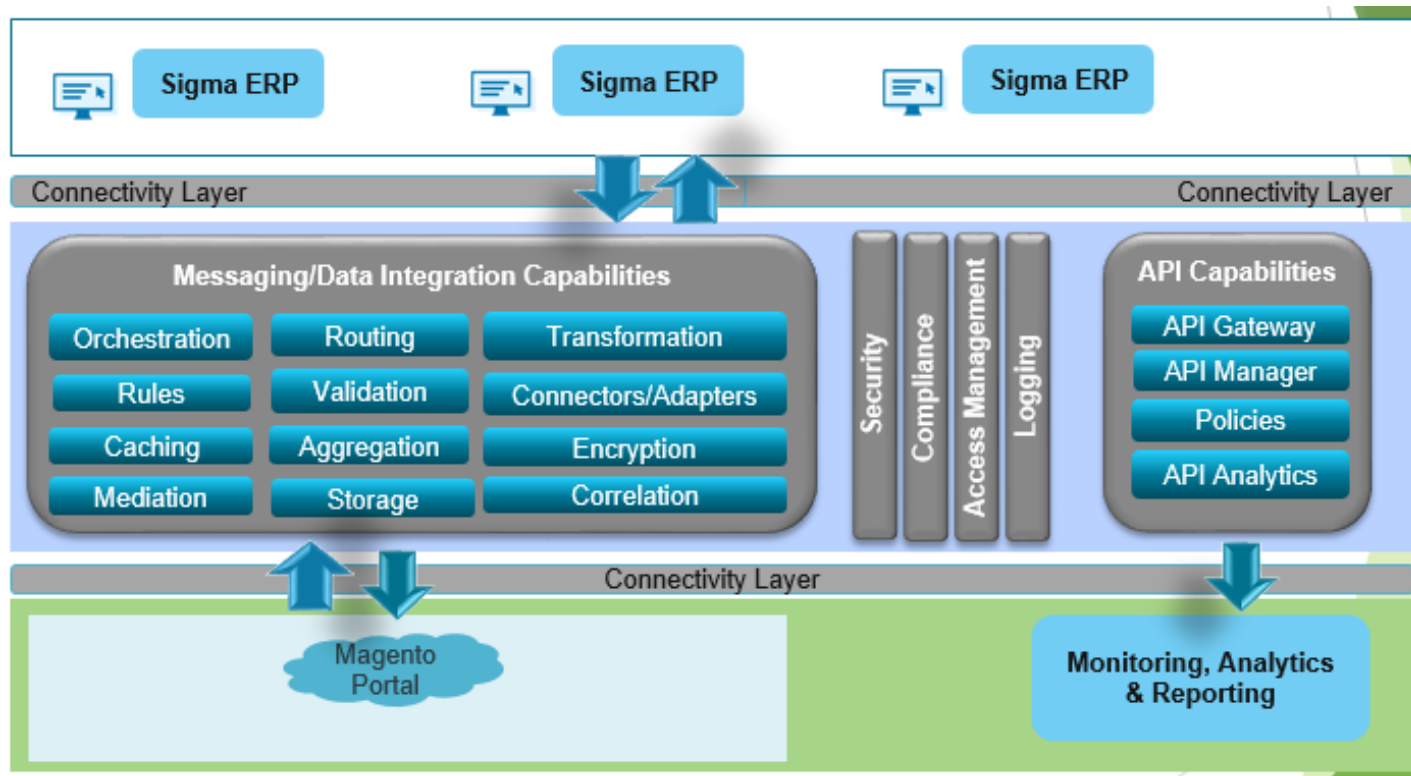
Sigma ERP

Sigma ERP

Sigma ERP

Connectivity Layer

Connectivity Layer

Messaging/Data Integration Capabilities

| Orchestration | Routing | Transformation |
|---|---|---|
| Rules | Validation | Connectors/Adapters |
| Caching | Aggregation | Encryption |
| Mediation | Storage | Correlation |

Security

Compliance

Access Management

Logging

API Capabilities

API Gateway

API Manager

Policies

API Analytics

Connectivity Layer

Magento Portal

Monitoring, Analytics & Reporting